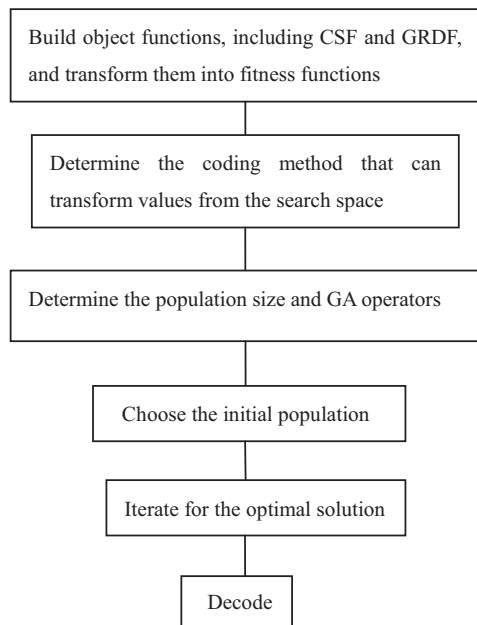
Build object functions, including CSF and GRDF, and transform them into fitness functions

Determine the coding method that can transform values from the search space

Determine the population size and GA operators

Choose the initial population

Iterate for the optimal solution

Decode